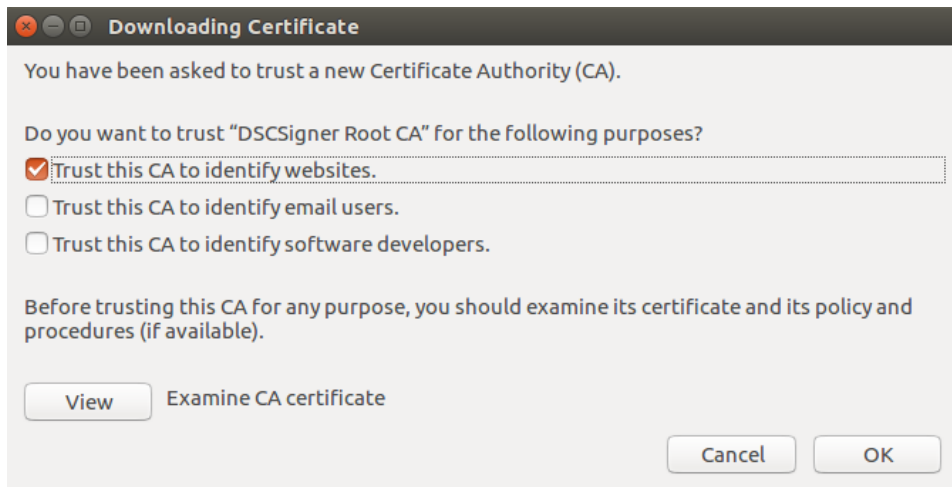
Downloading Certificate

You have been asked to trust a new Certificate Authority (CA).

Do you want to trust “DSCSigner Root CA” for the following purposes?

Trust this CA to identify websites.

Trust this CA to identify email users.

Trust this CA to identify software developers.

Before trusting this CA for any purpose, you should examine its certificate and its policy and procedures (if available).

View

Examine CA certificate

Cancel

OK